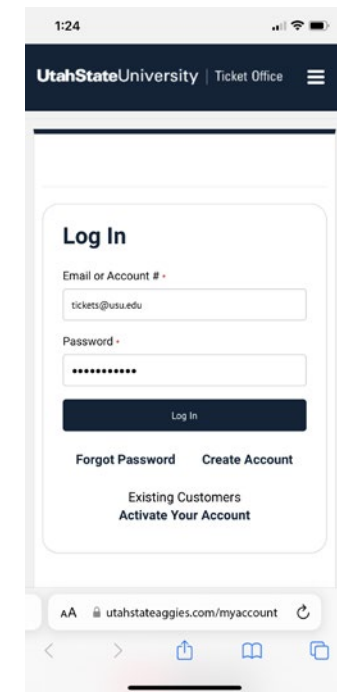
1:24

UtahStateUniversity | Ticket Office

Log In

Email or Account # •

tickets@usu.edu

Password •

•••••••••••

Log In

Forgot Password Create Account

Existing Customers
Activate Your Account

AA utahstateaggies.com/myaccount